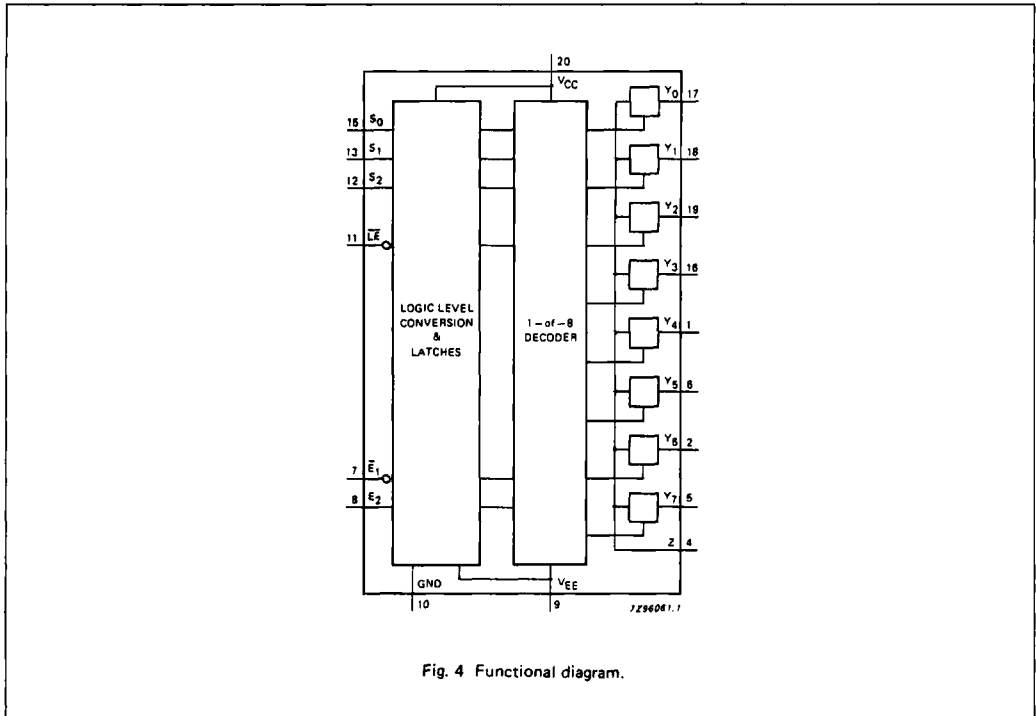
20
$V_{CC}$
15 $S_0$
13 $S_1$
12 $S_2$
11 $\overline{LE}$
7 $\overline{E}_1$
8 $E_2$
LOGIC LEVEL CONVERSION & LATCHES
1 – of – 8 DECODER
$Y_0$ 17
$Y_1$ 18
$Y_2$ 19
$Y_3$ 16
$Y_4$ 1
$Y_5$ 6
$Y_6$ 2
$Y_7$ 5
Z 4
GND
10
$V_{EE}$
9
7Z96061.1

Fig. 4 Functional diagram.